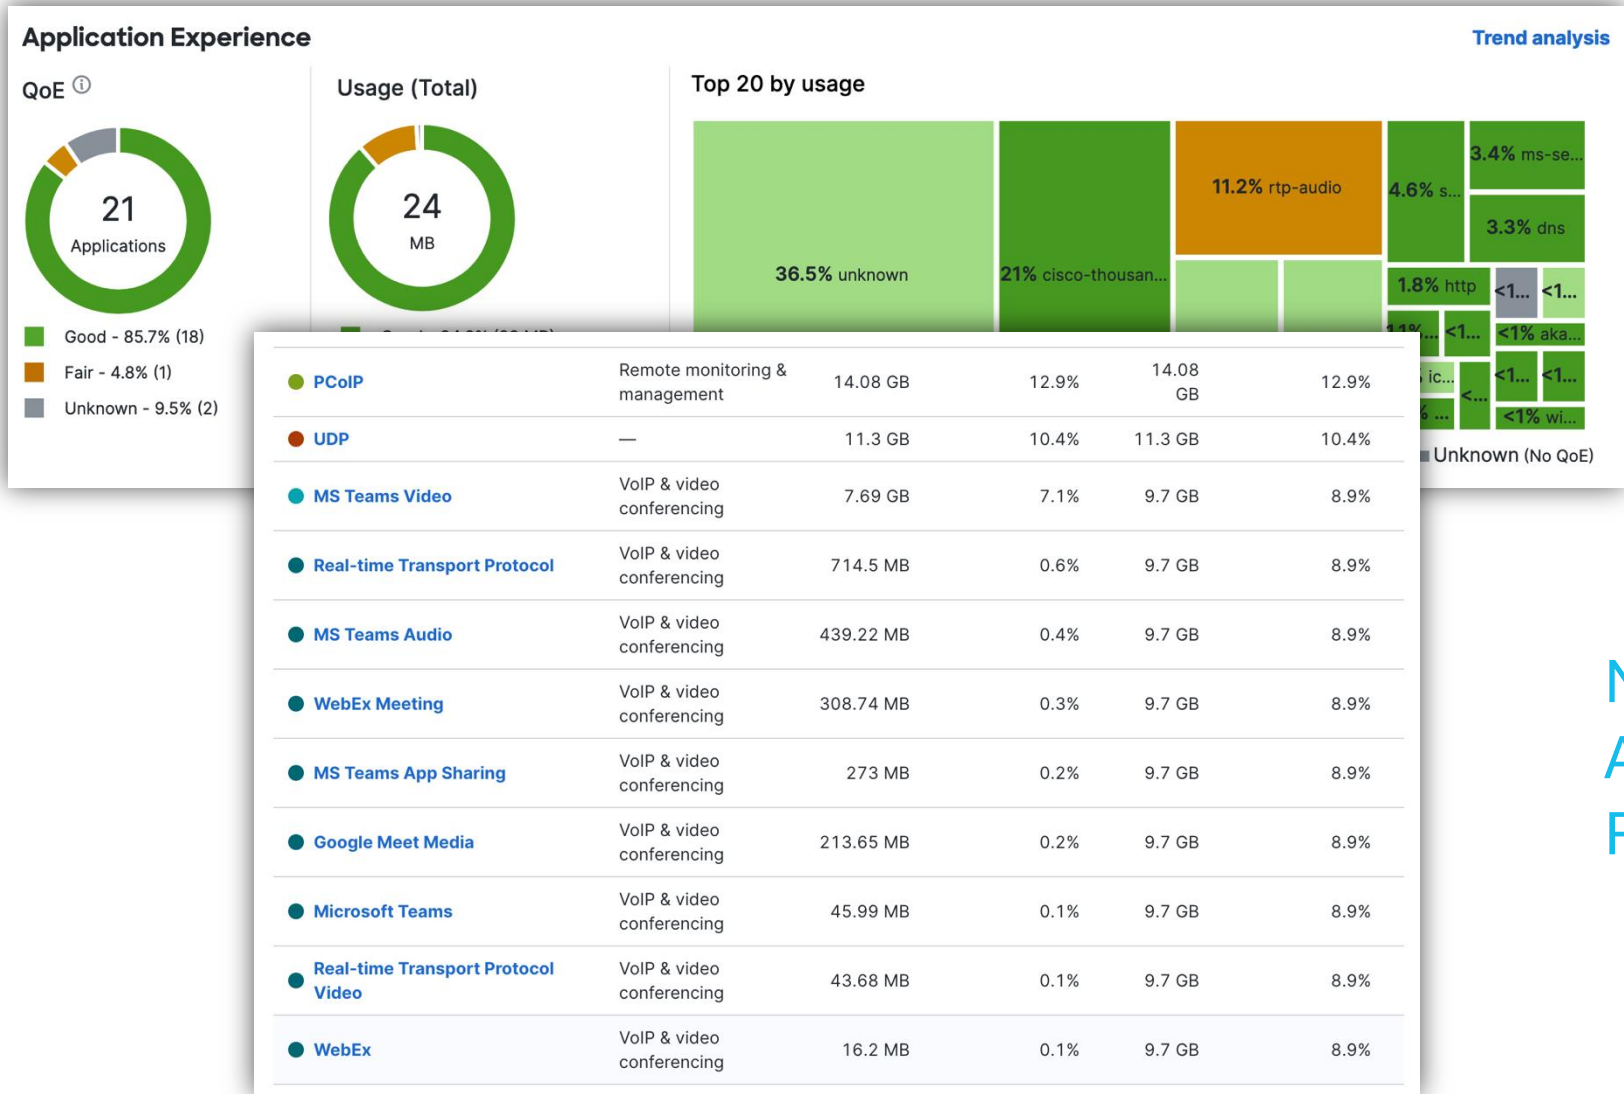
Application Experience

Trend analysis

QoE

21
Applications

Good - 85.7% (18)
Fair - 4.8% (1)
Unknown - 9.5% (2)

Usage (Total)

24
MB

Top 20 by usage

36.5% unknown
21% cisco-thousan...
11.2% rtp-audio
4.6% s...
3.4% ms-se...
3.3% dns
1.8% http
<1...
<1...
1.1%...
<1...
<1% aka...
ic...
<...
<1...
<1...
% ...
<1% wi...

Unknown (No QoE)

| | | | | | |
|---|---|---|---|---|---|
| PCoIP | Remote monitoring & management | 14.08 GB | 12.9% | 14.08 GB | 12.9% |
| UDP | — | 11.3 GB | 10.4% | 11.3 GB | 10.4% |
| MS Teams Video | VoIP & video conferencing | 7.69 GB | 7.1% | 9.7 GB | 8.9% |
| Real-time Transport Protocol | VoIP & video conferencing | 714.5 MB | 0.6% | 9.7 GB | 8.9% |
| MS Teams Audio | VoIP & video conferencing | 439.22 MB | 0.4% | 9.7 GB | 8.9% |
| WebEx Meeting | VoIP & video conferencing | 308.74 MB | 0.3% | 9.7 GB | 8.9% |
| MS Teams App Sharing | VoIP & video conferencing | 273 MB | 0.2% | 9.7 GB | 8.9% |
| Google Meet Media | VoIP & video conferencing | 213.65 MB | 0.2% | 9.7 GB | 8.9% |
| Microsoft Teams | VoIP & video conferencing | 45.99 MB | 0.1% | 9.7 GB | 8.9% |
| Real-time Transport Protocol Video | VoIP & video conferencing | 43.68 MB | 0.1% | 9.7 GB | 8.9% |
| WebEx | VoIP & video conferencing | 16.2 MB | 0.1% | 9.7 GB | 8.9% |

N
A
F